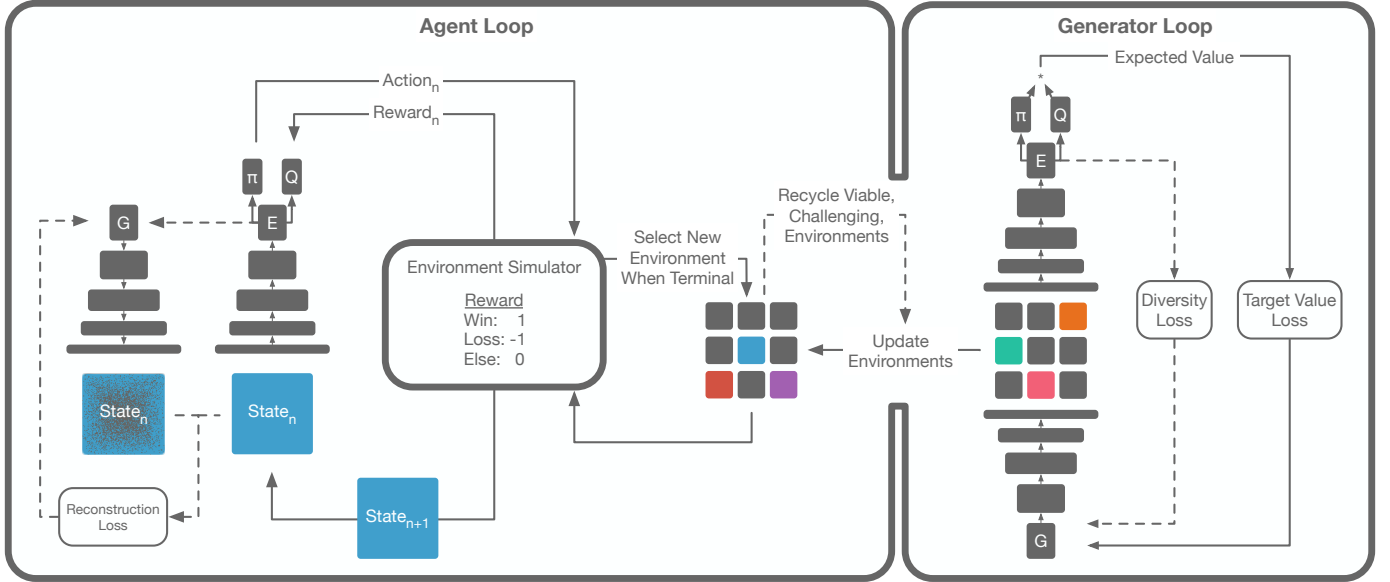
Agent Loop

Action$_n$

Reward$_n$

π Q

G

E

Environment Simulator

Reward
Win: 1
Loss: -1
Else: 0

State$_n$

State$_n$

Reconstruction Loss

State$_{n+1}$

Select New Environment When Terminal

Recycle Viable, Challenging, Environments

Update Environments

Generator Loop

Expected Value

*

π Q

E

Diversity Loss

Target Value Loss

G